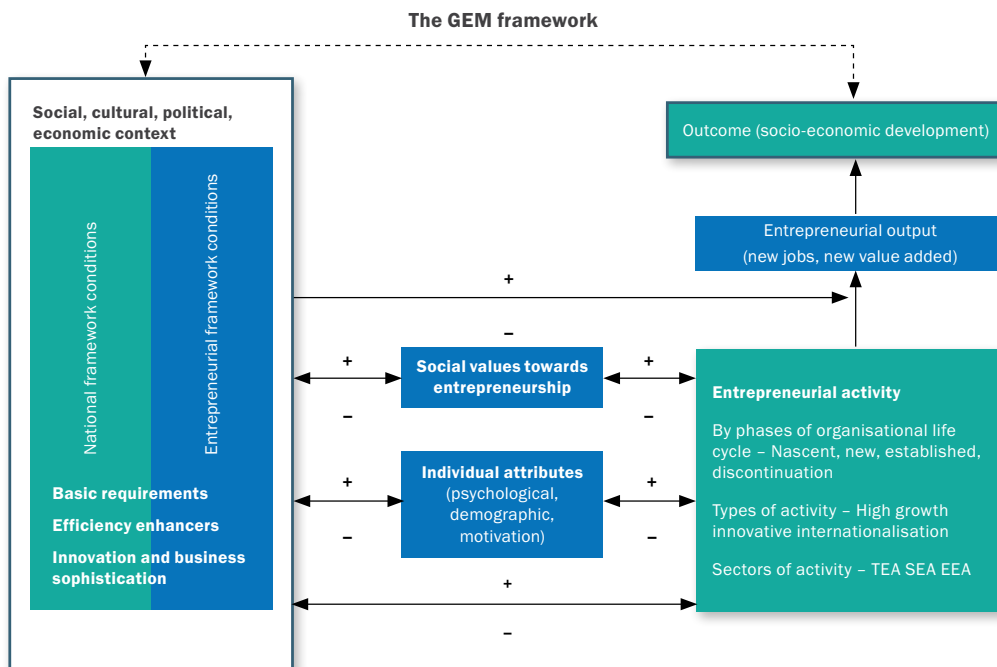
The GEM framework

Social, cultural, political, economic context

National framework conditions

Entrepreneurial framework conditions

Basic requirements

Efficiency enhancers

Innovation and business sophistication

Outcome (socio-economic development)

Entrepreneurial output (new jobs, new value added)

+

–

+

–

Social values towards entrepreneurship

+

–

+

–

Individual attributes (psychological, demographic, motivation)

+

–

+

–

Entrepreneurial activity

By phases of organisational life cycle – Nascent, new, established, discontinuation

Types of activity – High growth innovative internationalisation

Sectors of activity – TEA SEA EEA

+

–